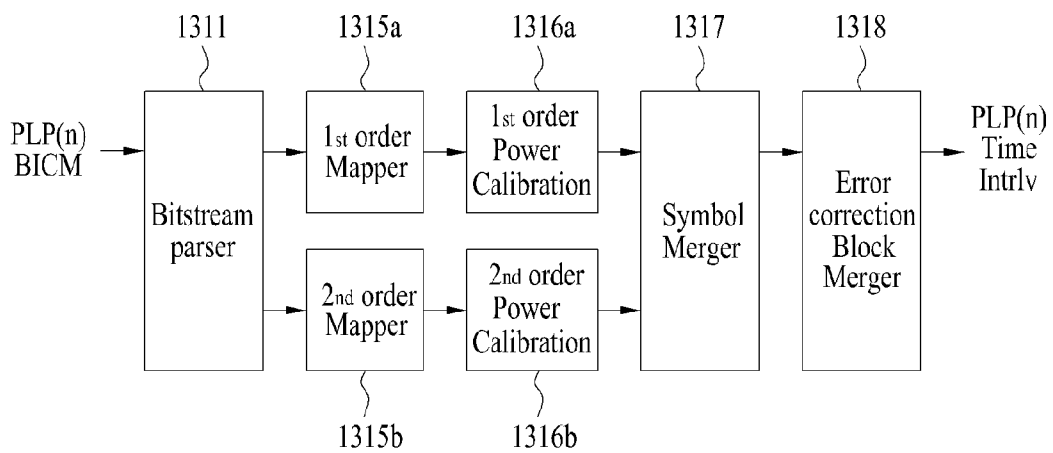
1311

1315a

1316a

1317

1318

PLP(n) BICM

Bitstream parser

1st order Mapper

1st order Power Calibration

2nd order Mapper

2nd order Power Calibration

Symbol Merger

Error correction Block Merger

PLP(n) Time Intrlv

1315b

1316b